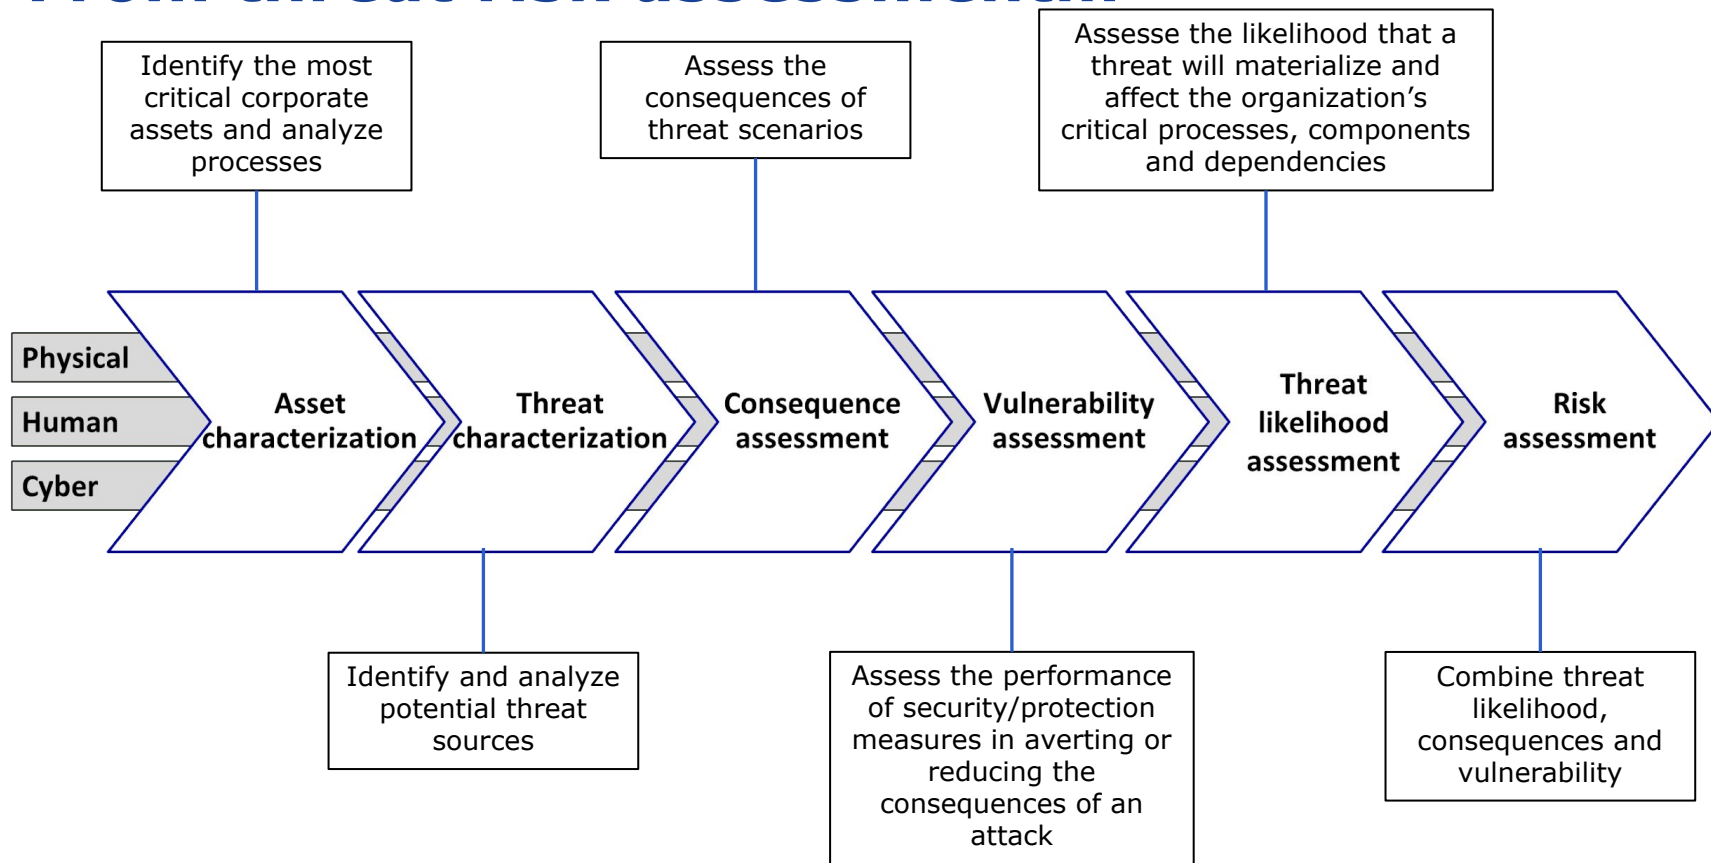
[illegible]

Identify the most critical corporate assets and analyze processes

Assess the consequences of threat scenarios

Assesse the likelihood that a threat will materialize and affect the organization's critical processes, components and dependencies

Physical

Human

Cyber

Asset characterization

Threat characterization

Consequence assessment

Vulnerability assessment

Threat likelihood assessment

Risk assessment

Identify and analyze potential threat sources

Assess the performance of security/protection measures in averting or reducing the consequences of an attack

Combine threat likelihood, consequences and vulnerability